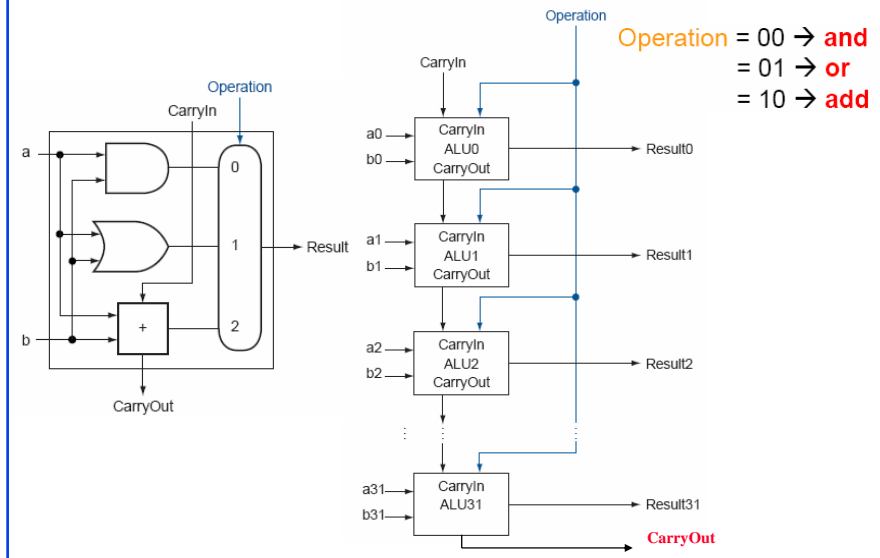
Operation = 00 → and
= 01 → or
= 10 → add

Operation

CarryIn

a

b

0

1

2

+

Result

CarryOut

Operation

CarryIn

a0
b0

CarryIn
ALU0
CarryOut

Result0

a1
b1

CarryIn
ALU1
CarryOut

Result1

a2
b2

CarryIn
ALU2
CarryOut

Result2

a31
b31

CarryIn
ALU31

Result31

CarryOut